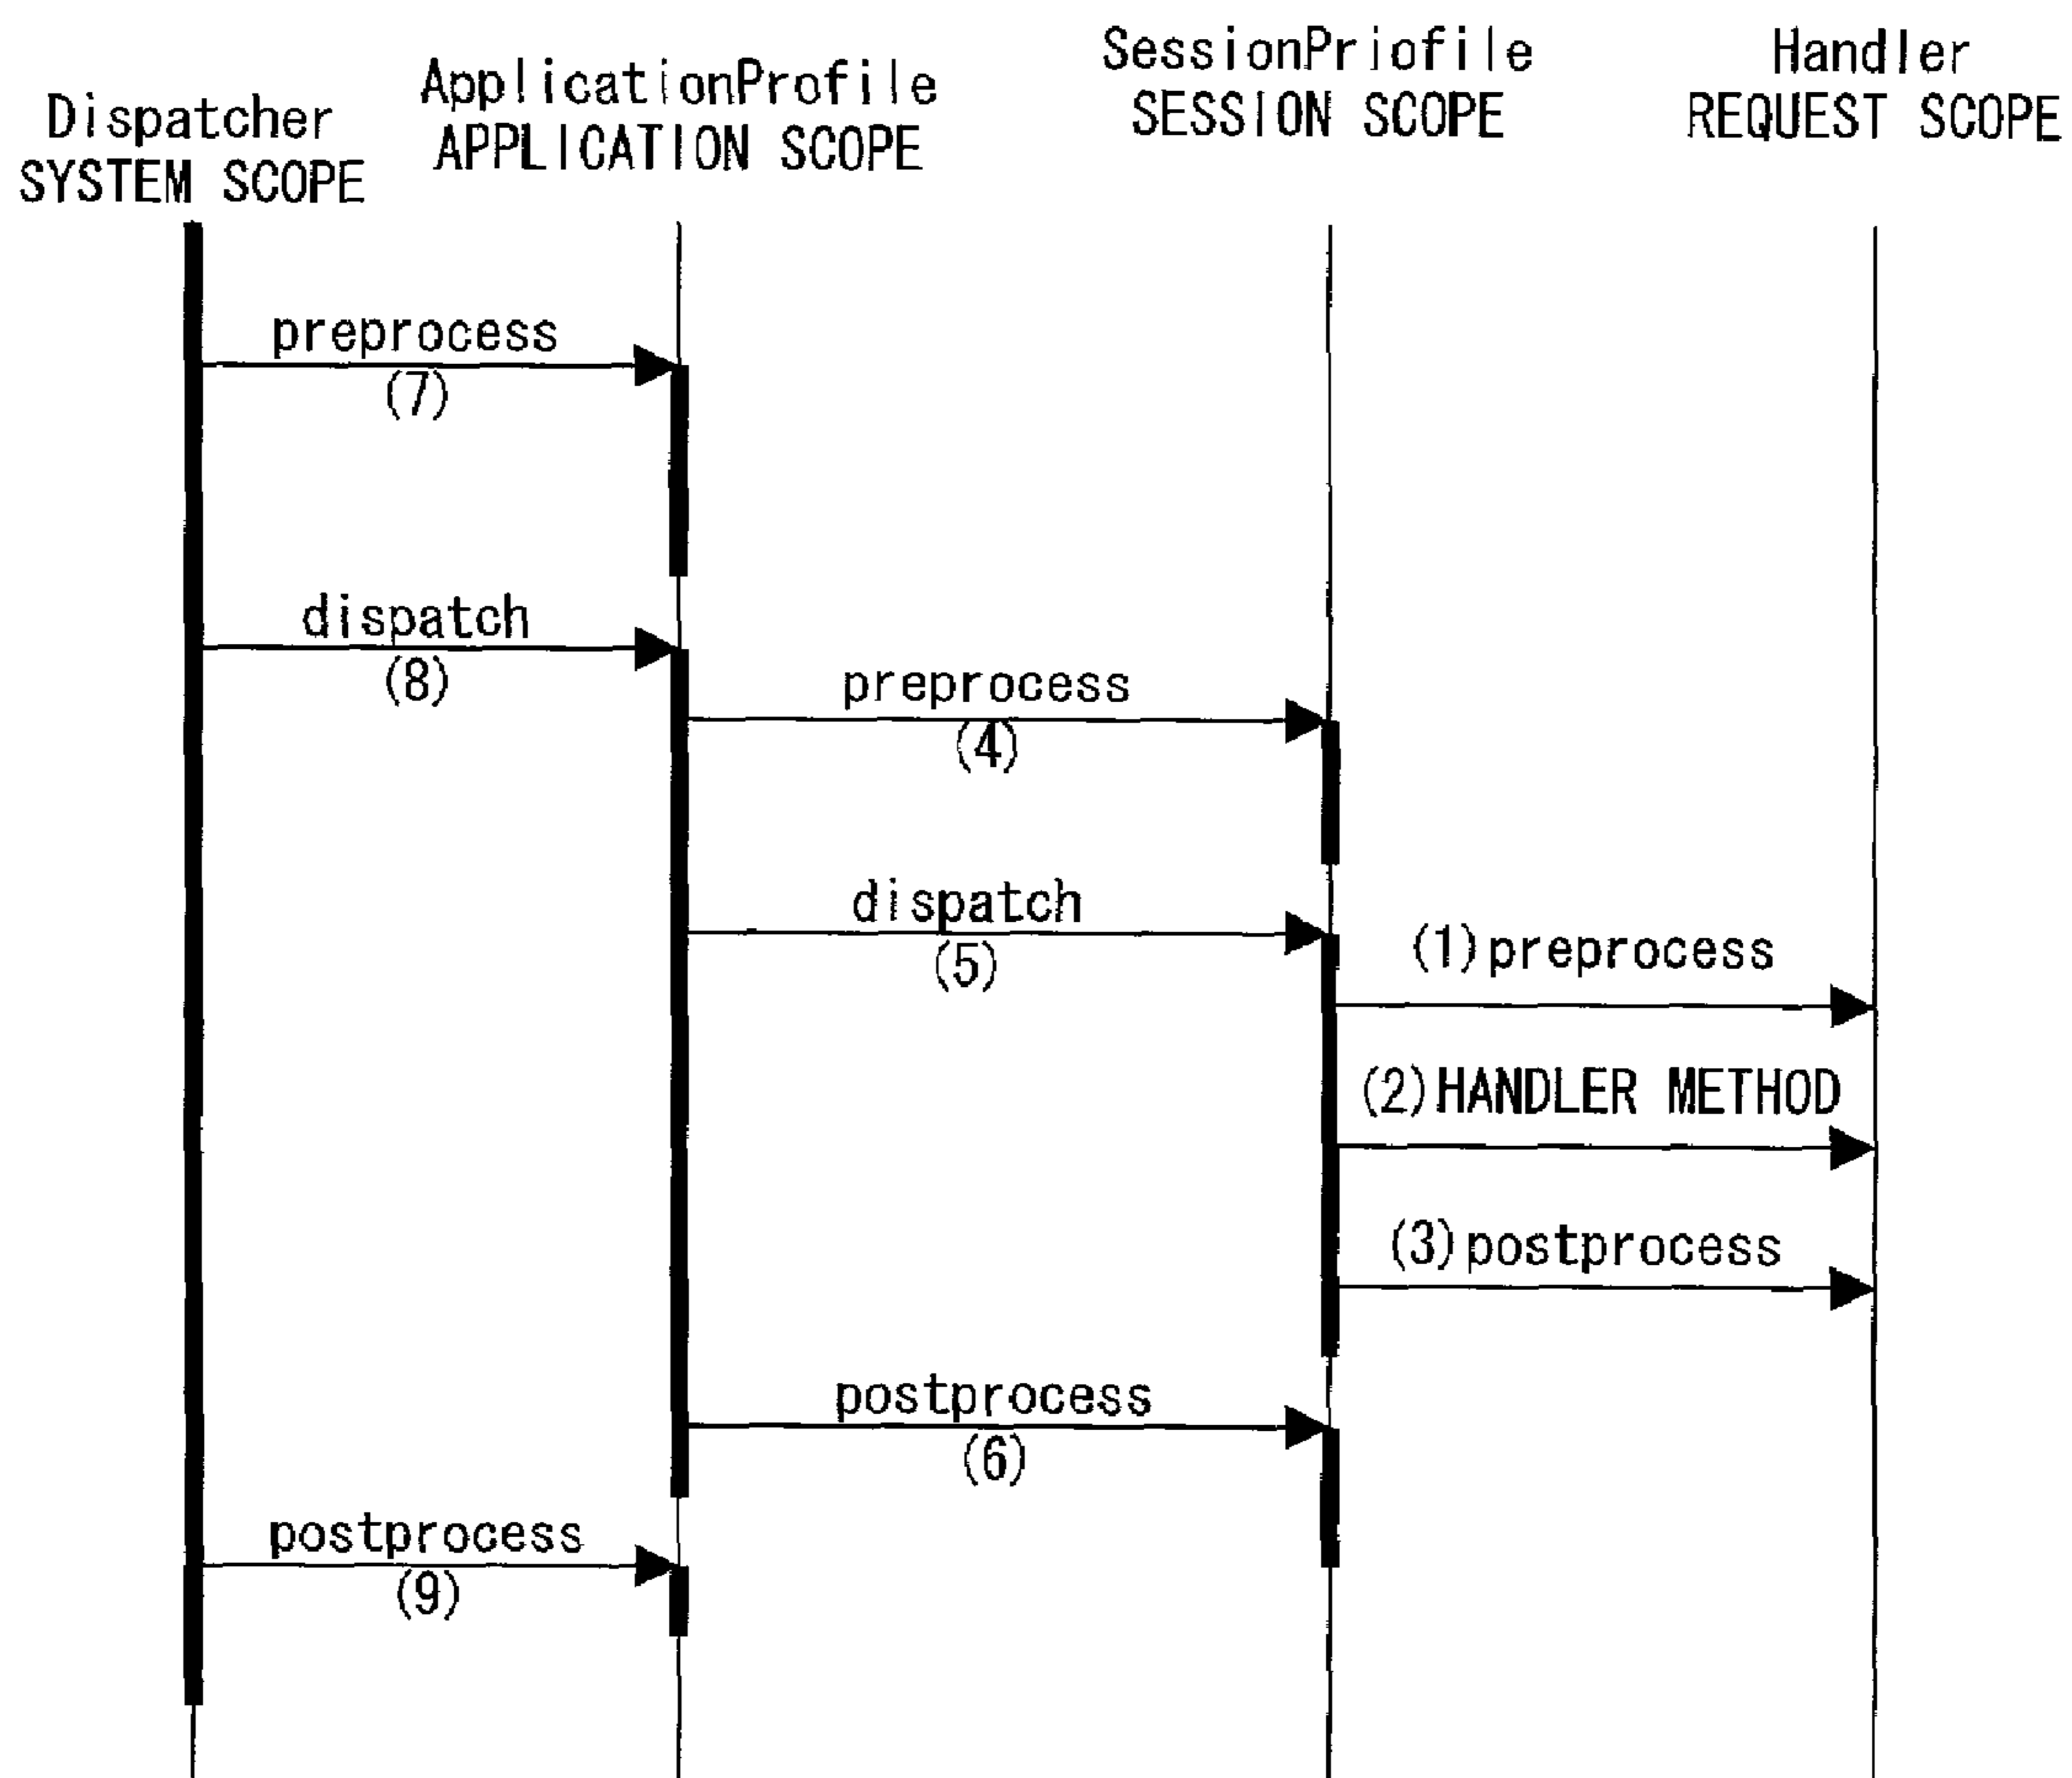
Dispatcher
SYSTEM SCOPE

ApplicationProfile
APPLICATION SCOPE

SessionPriofile
SESSION SCOPE

Handler
REQUEST SCOPE

preprocess
(7)

dispatch
(8)

preprocess
(4)

dispatch
(5)

(1) preprocess

(2) HANDLER METHOD

(3) postprocess

postprocess
(6)

postprocess
(9)